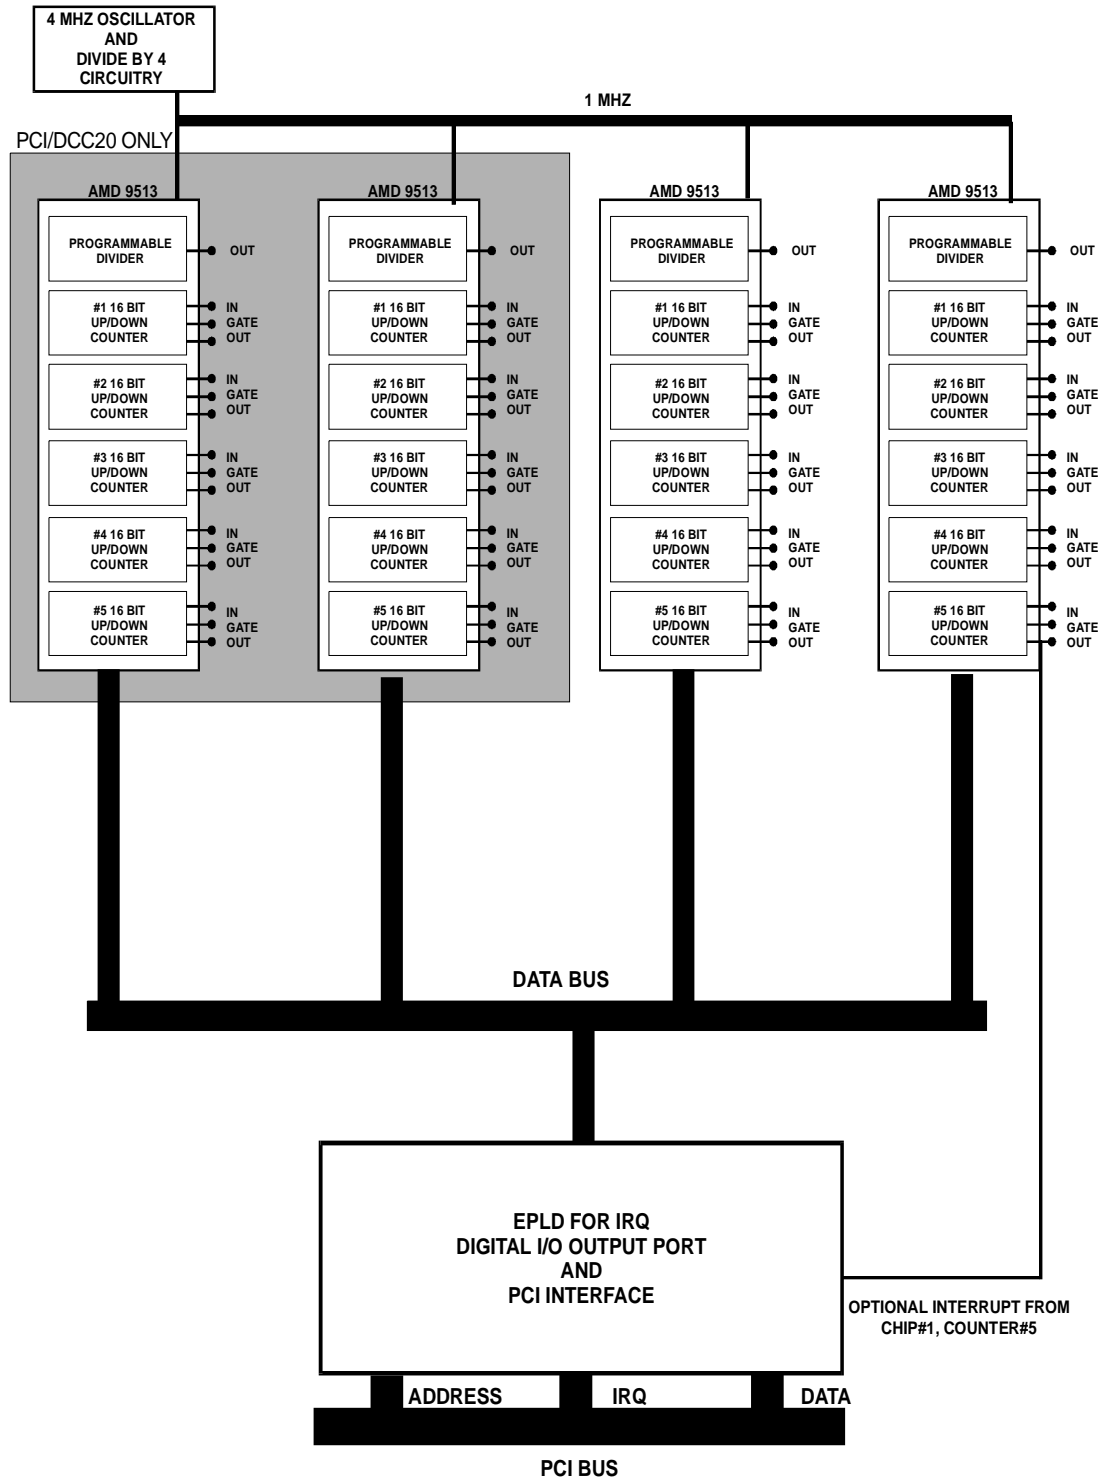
4 MHZ OSCILLATOR
AND
DIVIDE BY 4
CIRCUITRY

1 MHZ

PCI/DCC20 ONLY

AMD 9513

PROGRAMMABLE DIVIDER

OUT

#1 16 BIT UP/DOWN COUNTER

IN
GATE
OUT

#2 16 BIT UP/DOWN COUNTER

IN
GATE
OUT

#3 16 BIT UP/DOWN COUNTER

IN
GATE
OUT

#4 16 BIT UP/DOWN COUNTER

IN
GATE
OUT

#5 16 BIT UP/DOWN COUNTER

IN
GATE
OUT

AMD 9513

PROGRAMMABLE DIVIDER

OUT

#1 16 BIT UP/DOWN COUNTER

IN
GATE
OUT

#2 16 BIT UP/DOWN COUNTER

IN
GATE
OUT

#3 16 BIT UP/DOWN COUNTER

IN
GATE
OUT

#4 16 BIT UP/DOWN COUNTER

IN
GATE
OUT

#5 16 BIT UP/DOWN COUNTER

IN
GATE
OUT

AMD 9513

PROGRAMMABLE DIVIDER

OUT

#1 16 BIT UP/DOWN COUNTER

IN
GATE
OUT

#2 16 BIT UP/DOWN COUNTER

IN
GATE
OUT

#3 16 BIT UP/DOWN COUNTER

IN
GATE
OUT

#4 16 BIT UP/DOWN COUNTER

IN
GATE
OUT

#5 16 BIT UP/DOWN COUNTER

IN
GATE
OUT

AMD 9513

PROGRAMMABLE DIVIDER

OUT

#1 16 BIT UP/DOWN COUNTER

IN
GATE
OUT

#2 16 BIT UP/DOWN COUNTER

IN
GATE
OUT

#3 16 BIT UP/DOWN COUNTER

IN
GATE
OUT

#4 16 BIT UP/DOWN COUNTER

IN
GATE
OUT

#5 16 BIT UP/DOWN COUNTER

IN
GATE
OUT

DATA BUS

EPLD FOR IRQ
DIGITAL I/O OUTPUT PORT
AND
PCI INTERFACE

OPTIONAL INTERRUPT FROM CHIP#1, COUNTER#5

ADDRESS

IRQ

DATA

PCI BUS